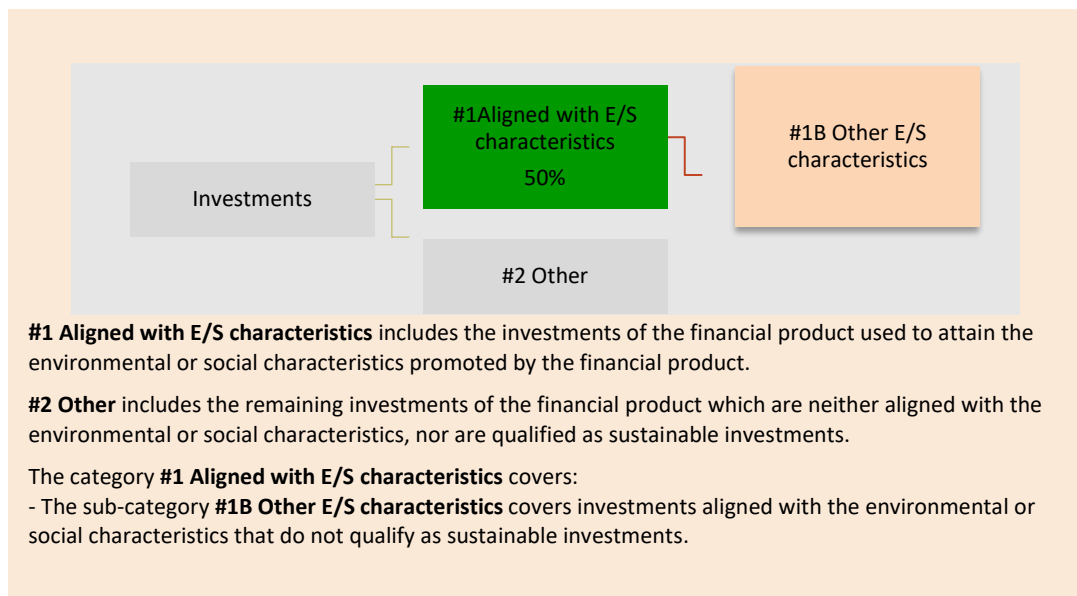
Investments

#1Aligned with E/S characteristics
50%

#1B Other E/S characteristics

#2 Other

**#1 Aligned with E/S characteristics** includes the investments of the financial product used to attain the environmental or social characteristics promoted by the financial product.

**#2 Other** includes the remaining investments of the financial product which are neither aligned with the environmental or social characteristics, nor are qualified as sustainable investments.

The category **#1 Aligned with E/S characteristics** covers:
- The sub-category **#1B Other E/S characteristics** covers investments aligned with the environmental or social characteristics that do not qualify as sustainable investments.